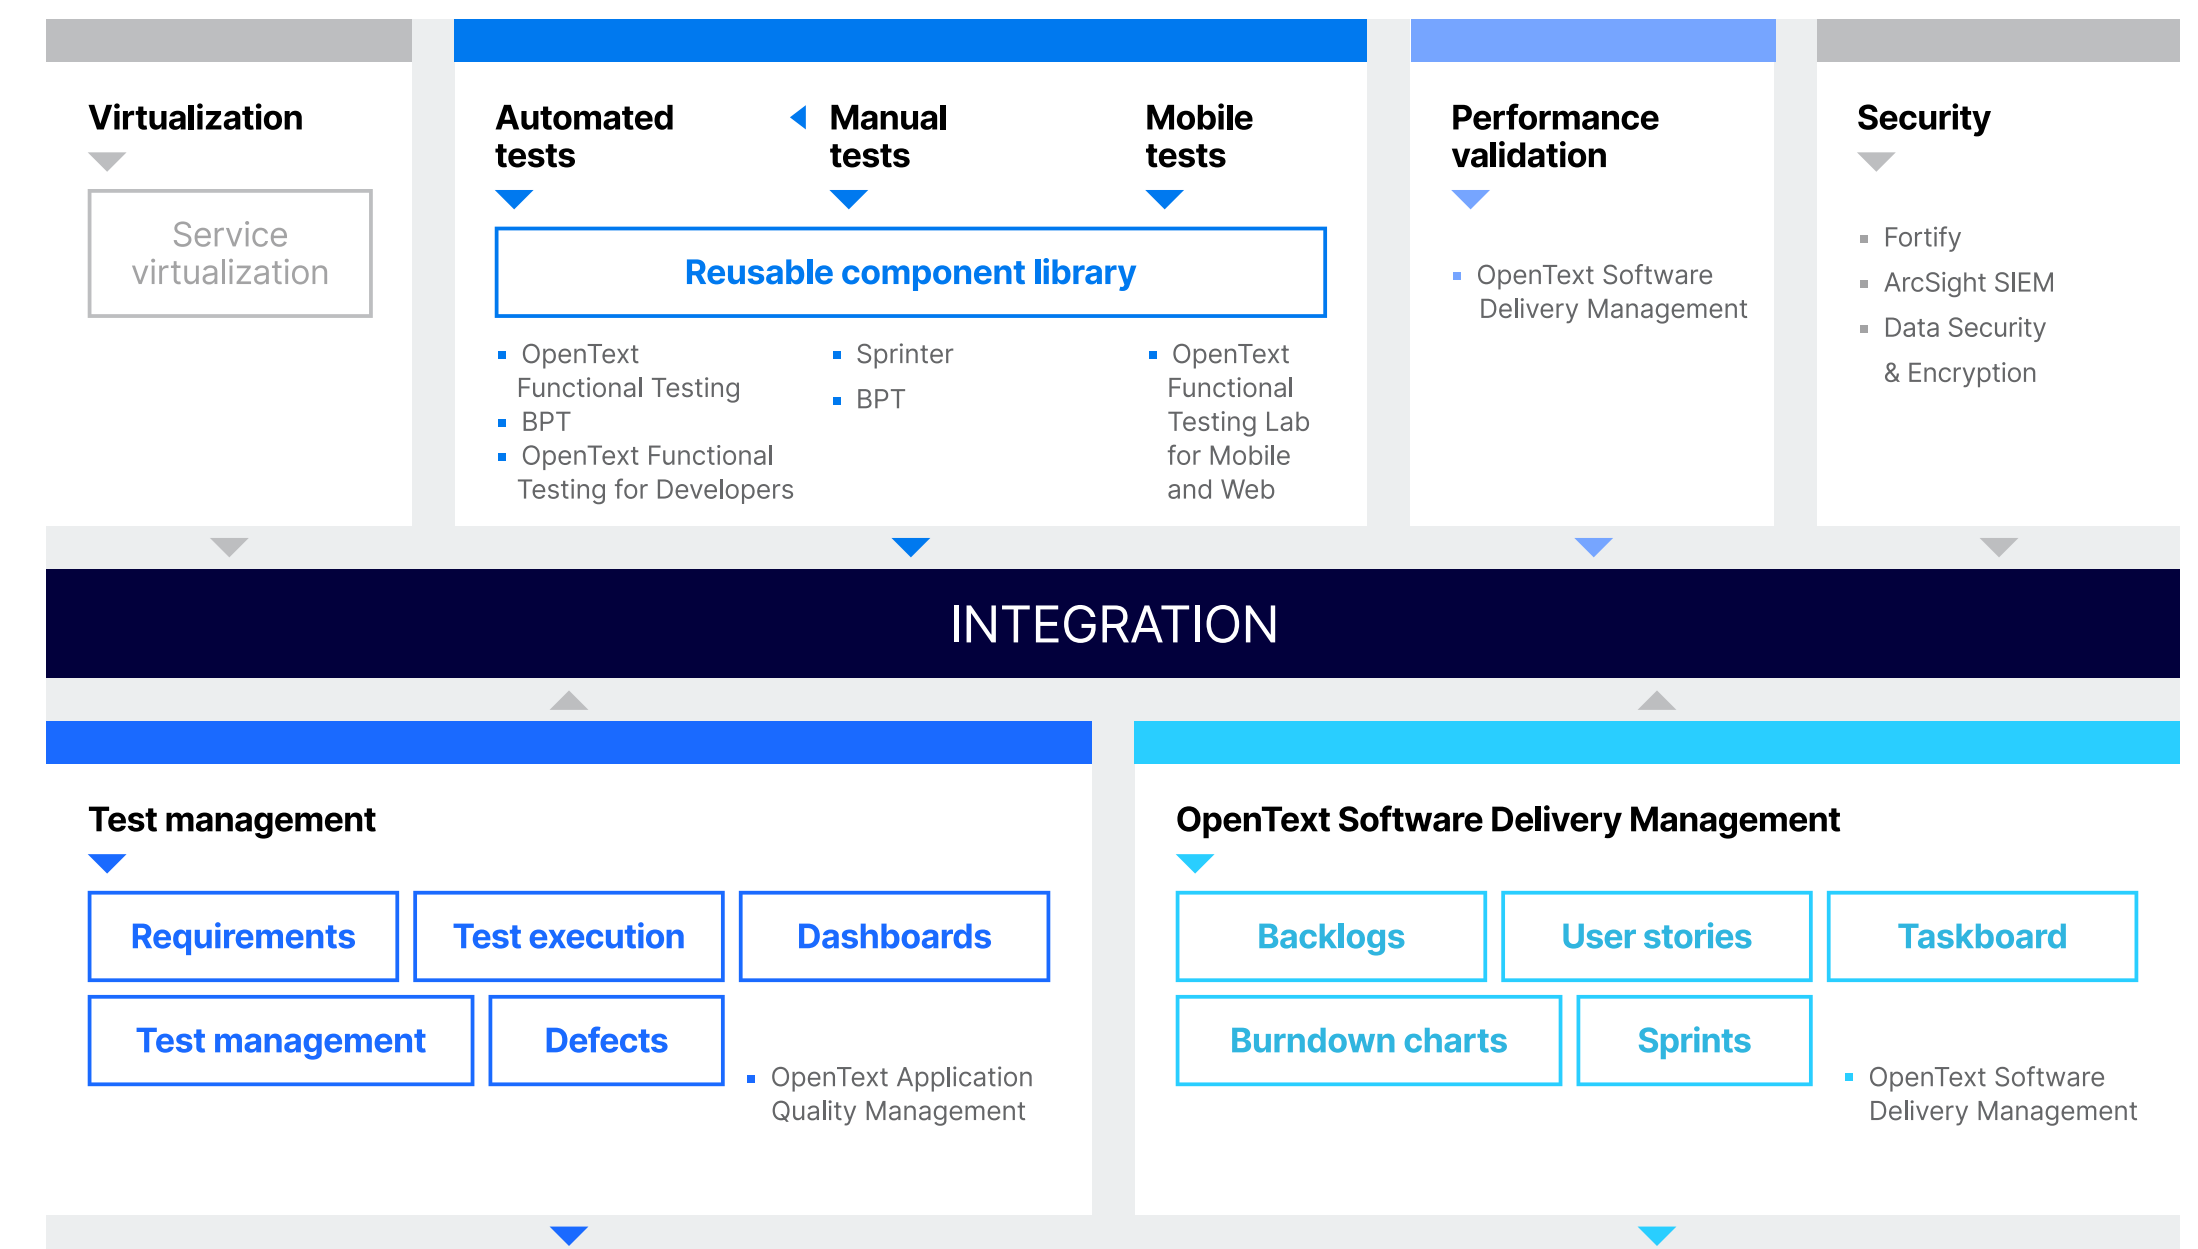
Virtualization

Service virtualization

Automated tests

Manual tests

Mobile tests

Reusable component library

- OpenText Functional Testing
- BPT
- OpenText Functional Testing for Developers

- Sprinter
- BPT

- OpenText Functional Testing Lab for Mobile and Web

Performance validation

- OpenText Software Delivery Management

Security

- Fortify
- ArcSight SIEM
- Data Security & Encryption

INTEGRATION

Test management

Requirements

Test execution

Dashboards

Test management

Defects

- OpenText Application Quality Management

OpenText Software Delivery Management

Backlogs

User stories

Taskboard

Burndown charts

Sprints

- OpenText Software Delivery Management